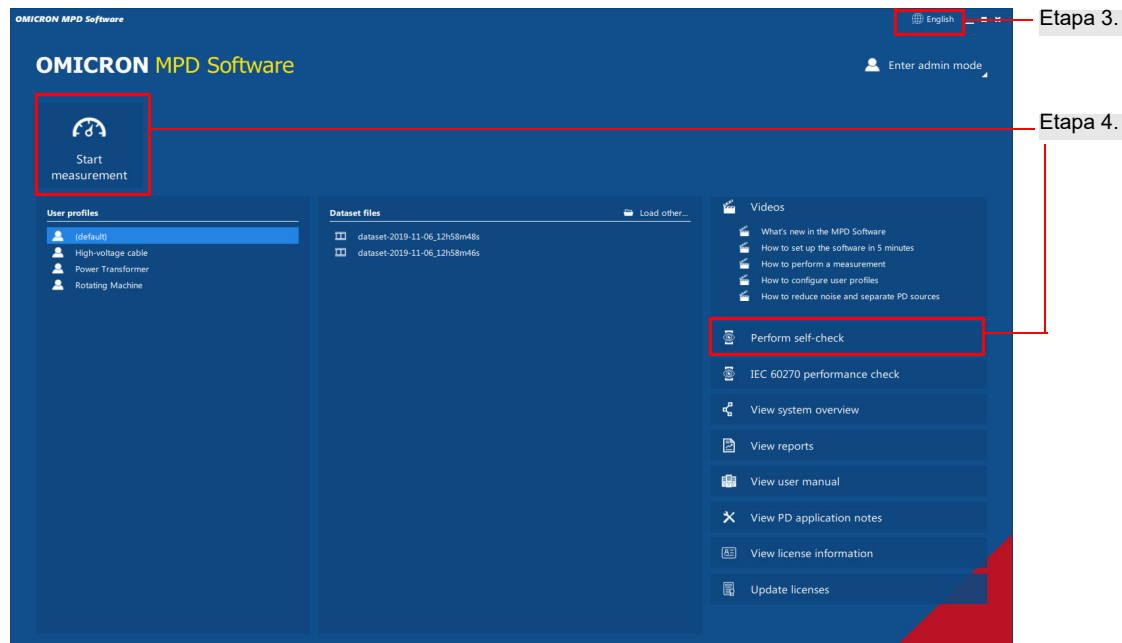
OMICRON MPD Software

English

Etapa 3.

OMICRON MPD Software

Enter admin mode

Etapa 4.

Start measurement

User profiles

(default)
High-voltage cable
Power Transformer
Rotating Machine

Dataset files

Load other...

dataset-2019-11-06_12h58m48s
dataset-2019-11-06_12h58m46s

Videos

What's new in the MPD Software
How to set up the software in 5 minutes
How to perform a measurement
How to configure user profiles
How to reduce noise and separate PD sources

Perform self-check

IEC 60270 performance check

View system overview

View reports

View user manual

View PD application notes

View license information

Update licenses